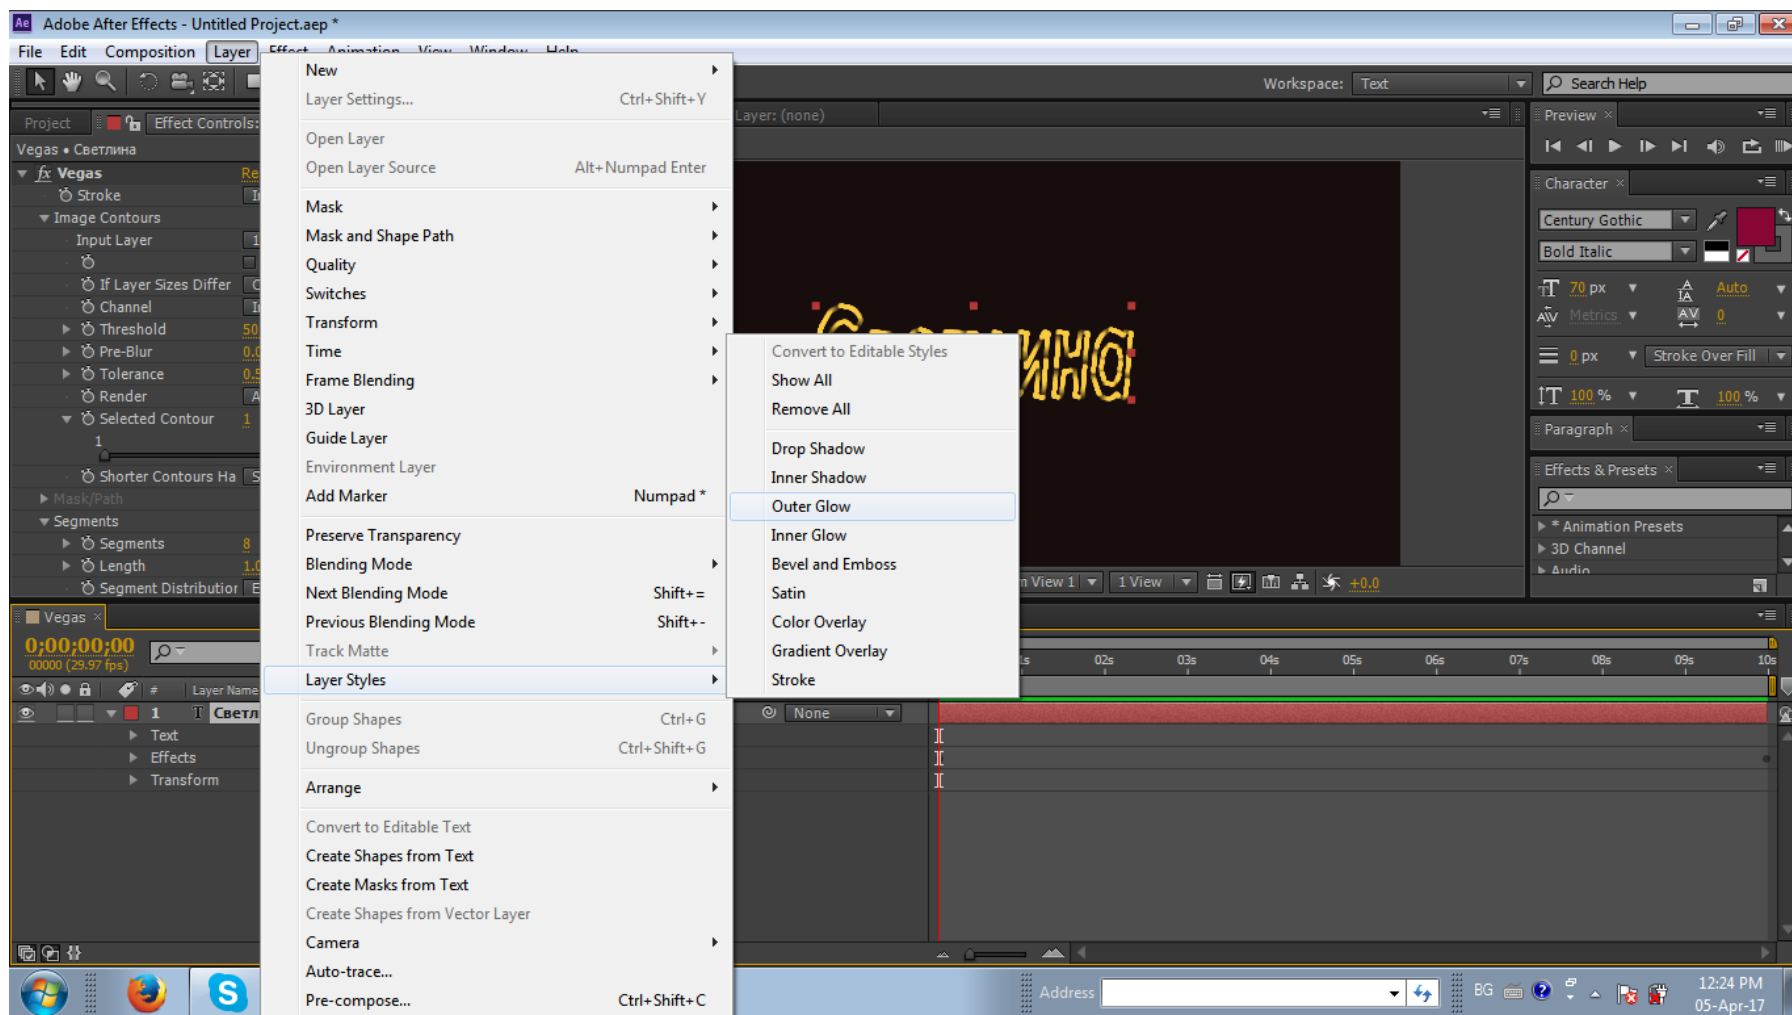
Adobe After Effects - Untitled Project.aep *

File Edit Composition Layer Effect Animation View Window Help

Workspace: Text

Search Help

Project Effect Controls:

Vegas • Светлина

Vegas Re
Stroke
Image Contours
Input Layer
If Layer Sizes Differ
Channel
Threshold 50
Pre-Blur
Tolerance
Render
Selected Contour 1
1
Shorter Contours Ha
Mask/Path
Segments
Segments 8
Length
Segment Distributior

New
Layer Settings... Ctrl+Shift+Y
Open Layer
Open Layer Source Alt+Numpad Enter
Mask
Mask and Shape Path
Quality
Switches
Transform
Time
Frame Blending
3D Layer
Guide Layer
Environment Layer
Add Marker Numpad *
Preserve Transparency
Blending Mode
Next Blending Mode Shift+=
Previous Blending Mode Shift+-
Track Matte
Layer Styles
Group Shapes Ctrl+G
Ungroup Shapes Ctrl+Shift+G
Arrange
Convert to Editable Text
Create Shapes from Text
Create Masks from Text
Create Shapes from Vector Layer
Camera
Auto-trace...
Pre-compose... Ctrl+Shift+C

Convert to Editable Styles
Show All
Remove All
Drop Shadow
Inner Shadow
Outer Glow
Inner Glow
Bevel and Emboss
Satin
Color Overlay
Gradient Overlay
Stroke

Layer: (none)

Preview

Character
Century Gothic
Bold Italic
70 px Auto
Metrics 0
0 px Stroke Over Fill
100 % 100 %

Paragraph

Effects & Presets
* Animation Presets
3D Channel
Audio

Vegas
0;00;00;00
00000 (29.97 fps)

Layer Name
1 Светл
Text
Effects
Transform

None

View 1 1 View +0.0

s 02s 03s 04s 05s 06s 07s 08s 09s 10s

Address

BG 12:24 PM 05-Apr-17